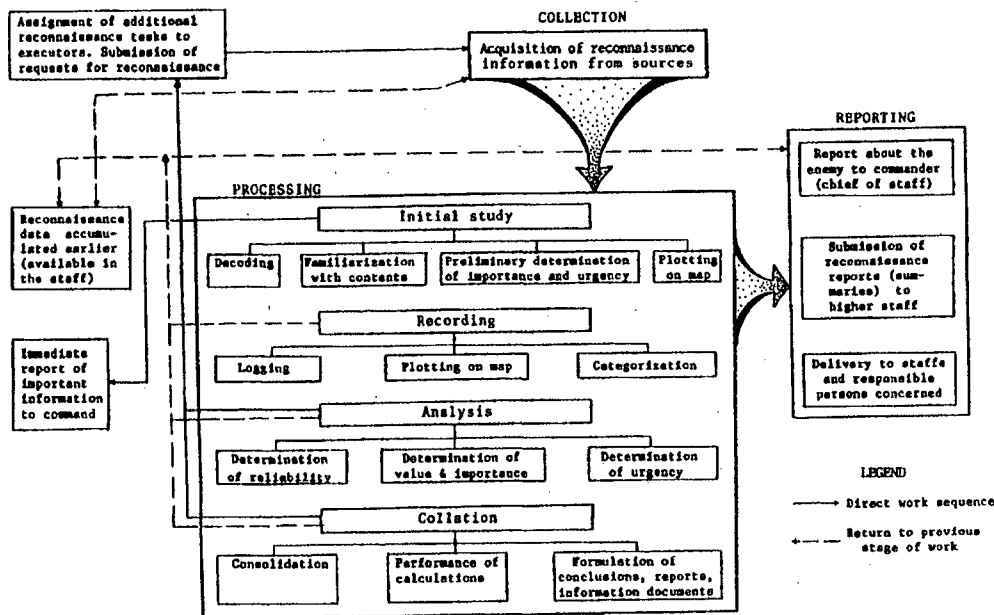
Assignment of additional reconnaissance tasks to executors. Submission of requests for reconnaissance

COLLECTION

Acquisition of reconnaissance information from sources

REPORTING

Report about the enemy to commander (chief of staff)

Submission of reconnaissance reports (summaries) to higher staff

Delivery to staffs and responsible persons concerned

Reconnaissance data accumulated earlier (available in the staff)

Immediate report of important information to command

PROCESSING

Initial study

Decoding

Familiarization with contents

Preliminary determination of importance and urgency

Plotting on map

Recording

Logging

Plotting on map

Categorization

Analysis

Determination of reliability

Determination of value & importance

Determination of urgency

Collation

Consolidation

Performance of calculations

Formulation of conclusions, reports, information documents

LEGEND

Direct work sequence

Return to previous stage of work